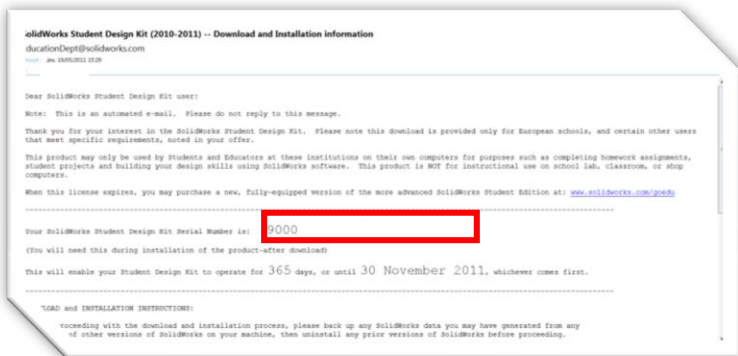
olidWorks Student Design Kit (2010-2011) -- Download and Installation information

ducationDept@solidworks.com

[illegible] 19/05/2011 15:29

Dear SolidWorks Student Design Kit user:

Note: This is an automated e-mail. Please do not reply to this message.

Thank you for your interest in the SolidWorks Student Design Kit. Please note this download is provided only for European schools, and certain other users that meet specific requirements, noted in your offer.

This product may only be used by Students and Educators at these institutions on their own computers for purposes such as completing homework assignments, student projects and building your design skills using SolidWorks software. This product is NOT for instructional use on school lab, classroom, or shop computers.

When this license expires, you may purchase a new, fully-equipped version of the more advanced SolidWorks Student Edition at: www.solidworks.com/goedu

Your SolidWorks Student Design Kit Serial Number is: 9000

(You will need this during installation of the product-after download)

This will enable your Student Design Kit to operate for 365 days, or until 30 November 2011, whichever comes first.

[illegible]LOAD and INSTALLATION INSTRUCTIONS:

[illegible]roceeding with the download and installation process, please back up any SolidWorks data you may have generated from any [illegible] of other versions of SolidWorks on your machine, then uninstall any prior versions of SolidWorks before proceeding.